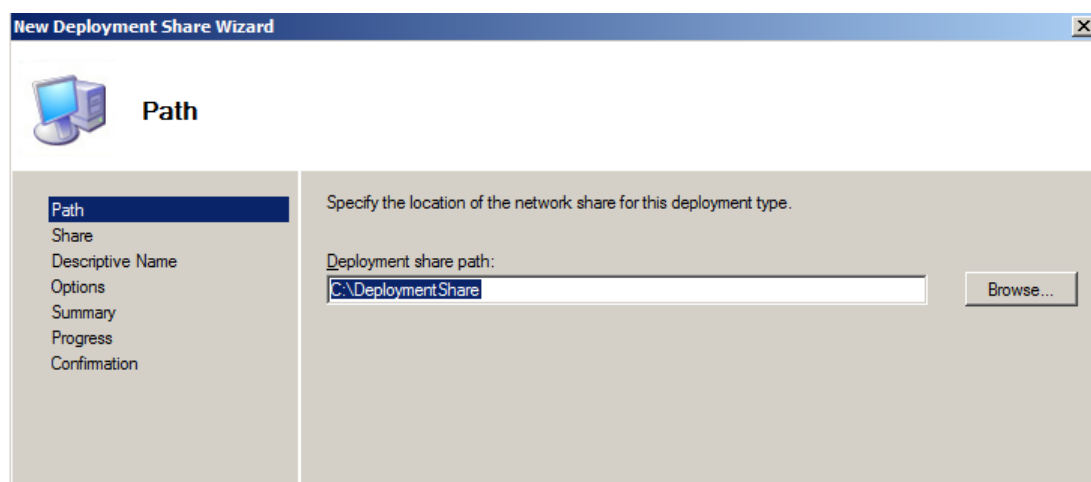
New Deployment Share Wizard

Path

Path
Share
Descriptive Name
Options
Summary
Progress
Confirmation

Specify the location of the network share for this deployment type.

Deployment share path:

C:\DeploymentShare

Browse...